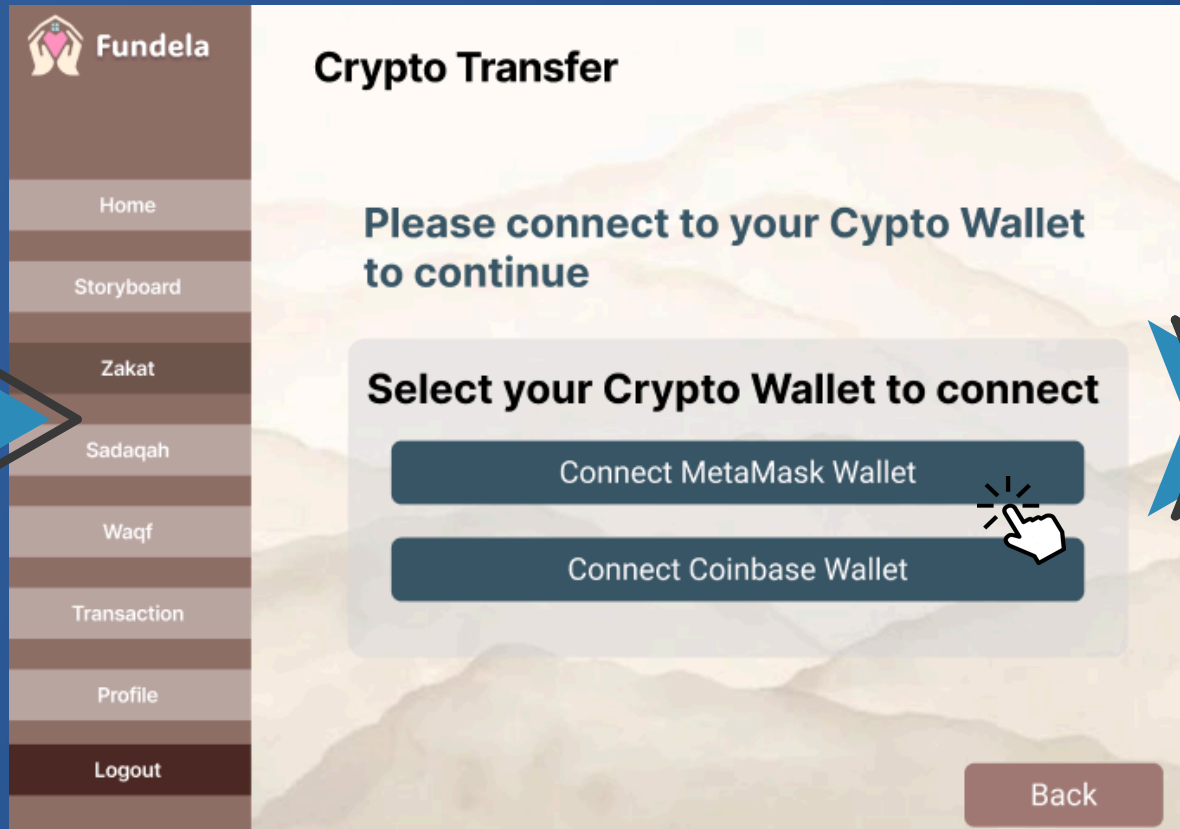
Fundela

Home

Storyboard

Zakat

Sadaqah

Waqf

Transaction

Profile

Logout

Crypto Transfer

Please connect to your Cypto Wallet to continue

Select your Crypto Wallet to connect

Connect MetaMask Wallet

Connect Coinbase Wallet

Back